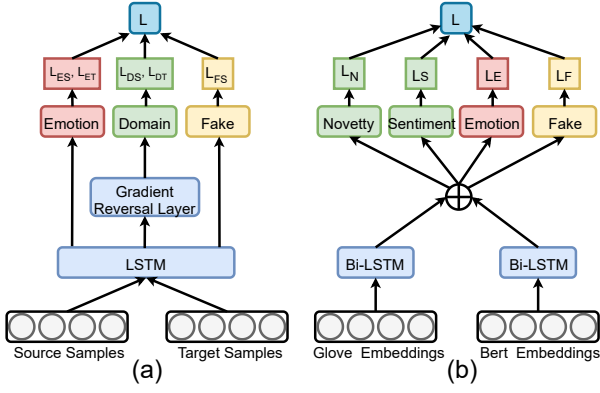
L

$L_{ES}$, $L_{ET}$

$L_{DS}$, $L_{DT}$

$L_{FS}$

Emotion

Domain

Fake

Gradient Reversal Layer

LSTM

Source Samples

Target Samples

(a)

L

$L_N$

LS

LE

LF

Novetty

Sentiment

Emotion

Fake

Bi-LSTM

Bi-LSTM

Glove Embeddings

Bert Embeddings

(b)